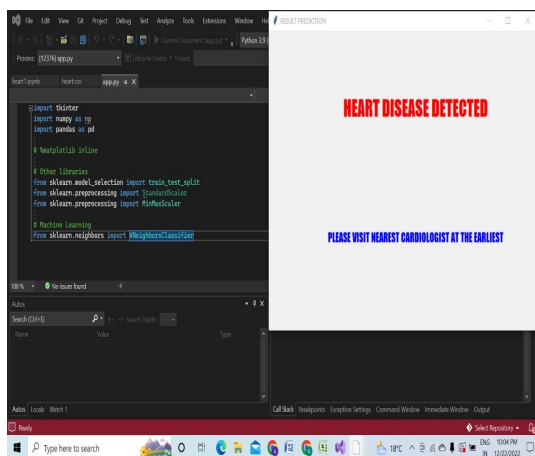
File Edit View Git Project Debug Test Analyze Tools Extensions Window He

Current Document (app.py) Python 3.9

Process: [12376] app.py Lifecycle Events Thread:

heart1.ipynb heart.csv app.py

import tkinter
import numpy as np
import pandas as pd

# %matplotlib inline

# Other libraries
from sklearn.model_selection import train_test_split
from sklearn.preprocessing import StandardScaler
from sklearn.preprocessing import MinMaxScaler

# Machine Learning
from sklearn.neighbors import KNeighborsClassifier

100 % No issues found

Autos
Search (Ctrl+E) Search Depth:
Name Value Type

Autos Locals Watch 1

RESULT PREDICTION

HEART DISEASE DETECTED

PLEASE VISIT NEAREST CARDIOLOGIST AT THE EARLIEST

Call Stack Breakpoints Exception Settings Command Window Immediate Window Output

Ready Select Repository

Type here to search

18°C ENG IN 10:04 PM 12/22/2022